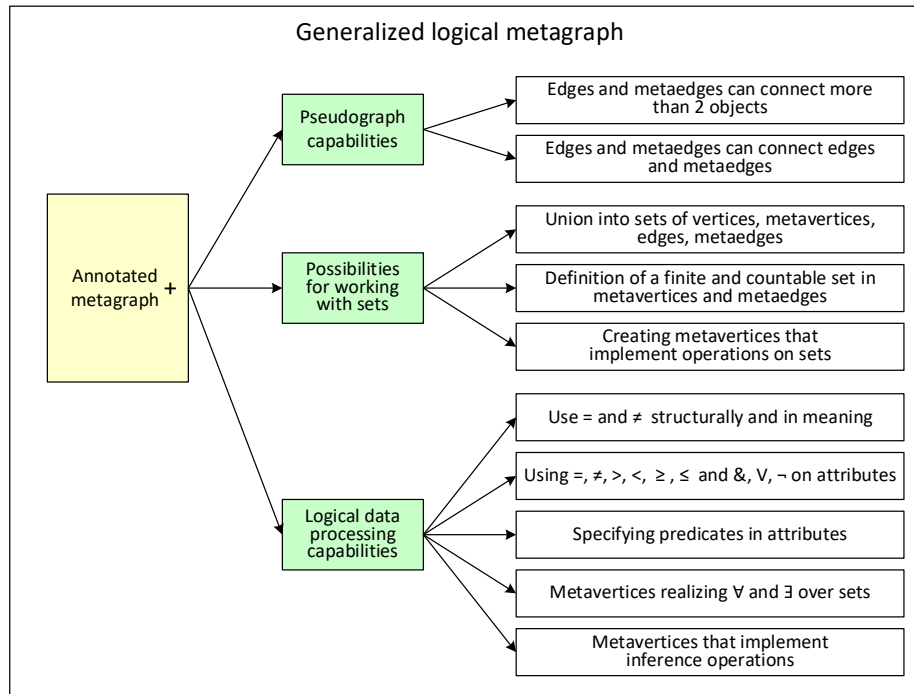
Generalized logical metagraph

Annotated metagraph +

Pseudograph capabilities

Edges and metaedges can connect more than 2 objects

Edges and metaedges can connect edges and metaedges

Possibilities for working with sets

Union into sets of vertices, metavertices, edges, metaedges

Definition of a finite and countable set in metavertices and metaedges

Creating metavertices that implement operations on sets

Logical data processing capabilities

Use = and ≠ structurally and in meaning

Using =, ≠, >, <, ≥ , ≤ and &, V, ¬ on attributes

Specifying predicates in attributes

Metavertices realizing ∀ and ∃ over sets

Metavertices that implement inference operations